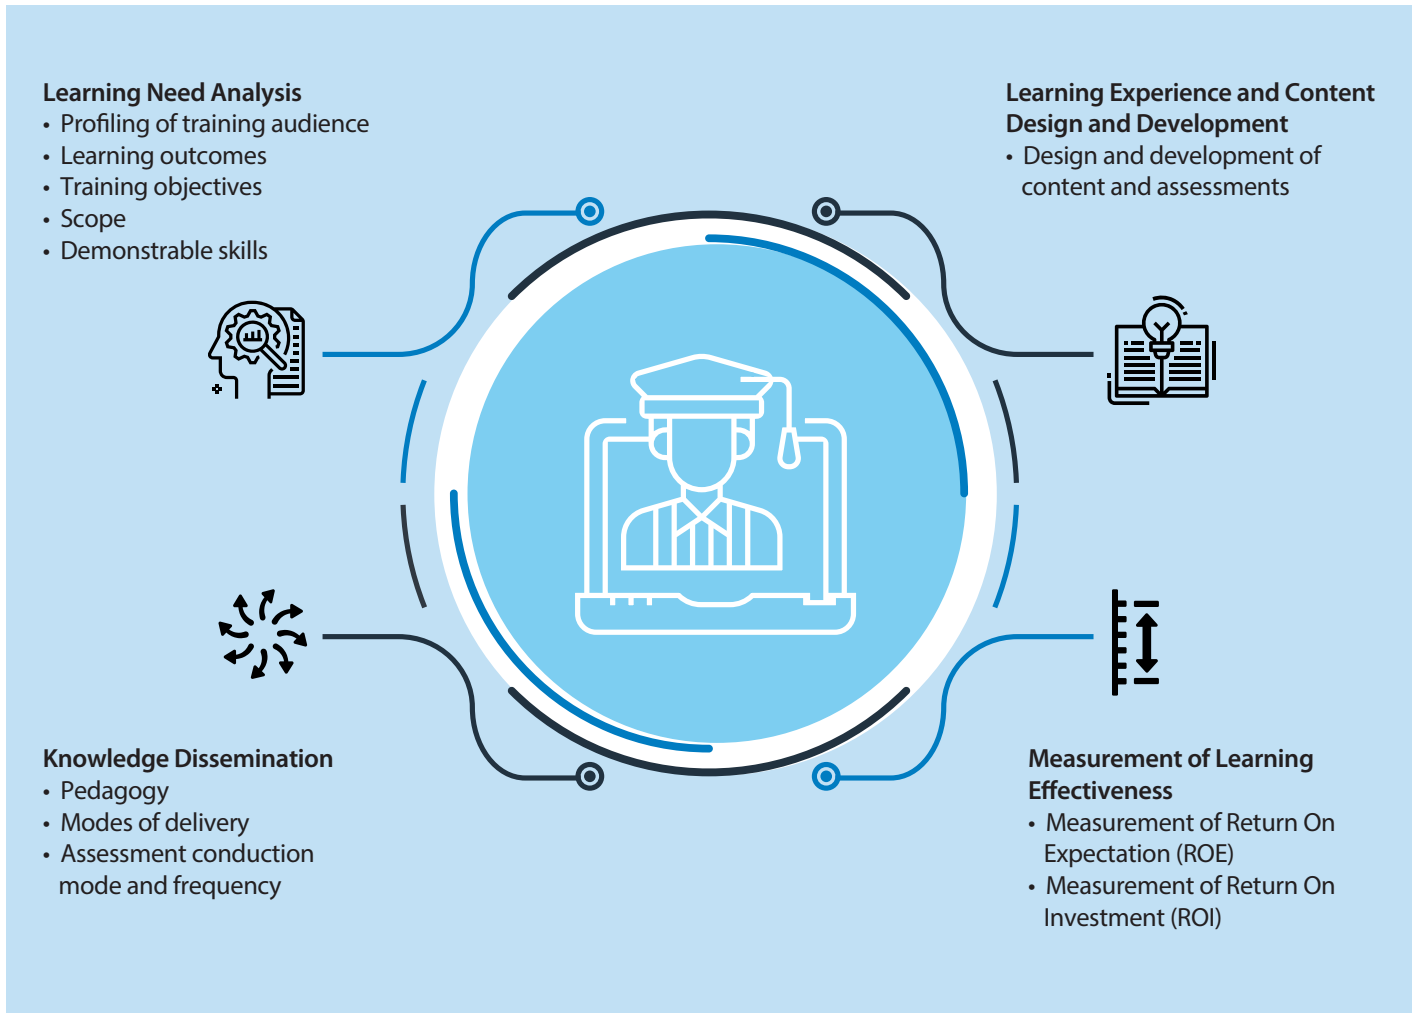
Learning Need Analysis
• Profiling of training audience
• Learning outcomes
• Training objectives
• Scope
• Demonstrable skills

Learning Experience and Content Design and Development
• Design and development of content and assessments

Knowledge Dissemination
• Pedagogy
• Modes of delivery
• Assessment conduction mode and frequency

Measurement of Learning Effectiveness
• Measurement of Return On Expectation (ROE)
• Measurement of Return On Investment (ROI)